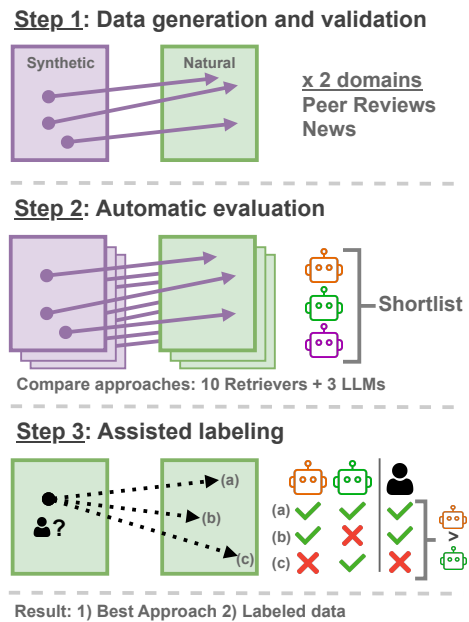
Step 1: Data generation and validation

Synthetic

Natural

x 2 domains
Peer Reviews
News

Step 2: Automatic evaluation

Shortlist

Compare approaches: 10 Retrievers + 3 LLMs

Step 3: Assisted labeling

?

(a)
(b)
(c)

(a)
(b)
(c)

>

Result: 1) Best Approach 2) Labeled data